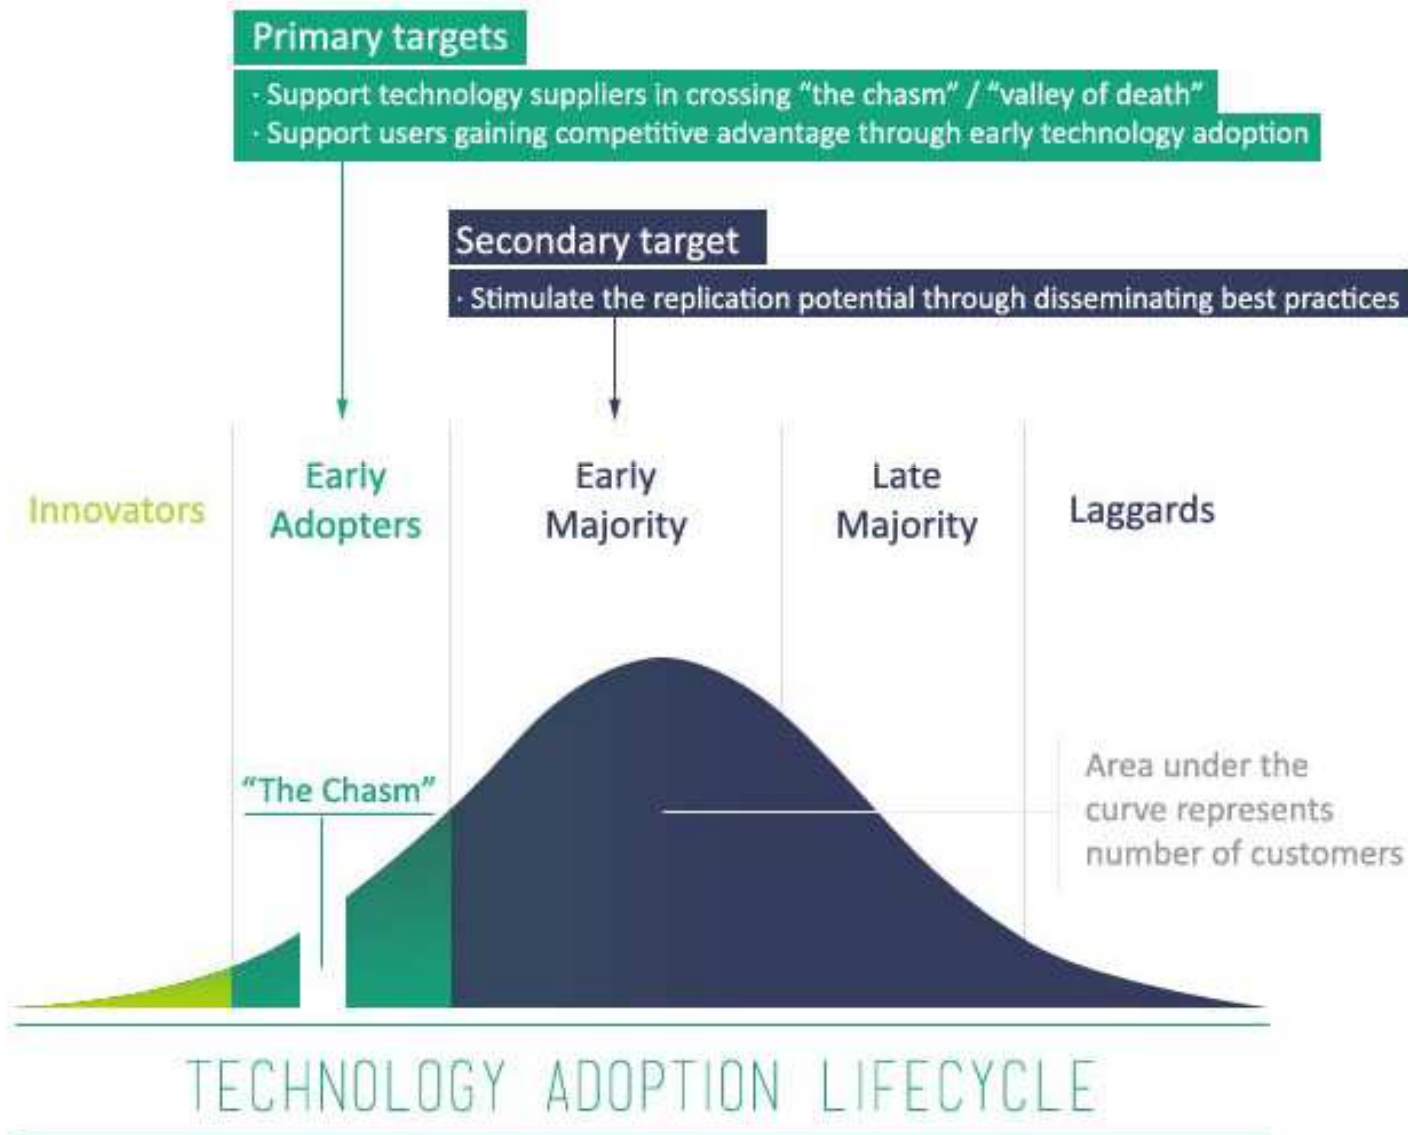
Primary targets

· Support technology suppliers in crossing "the chasm" / "valley of death"
· Support users gaining competitive advantage through early technology adoption

Secondary target

· Stimulate the replication potential through disseminating best practices

Innovators

Early Adopters

Early Majority

Late Majority

Laggards

"The Chasm"

Area under the curve represents number of customers

TECHNOLOGY ADOPTION LIFECYCLE